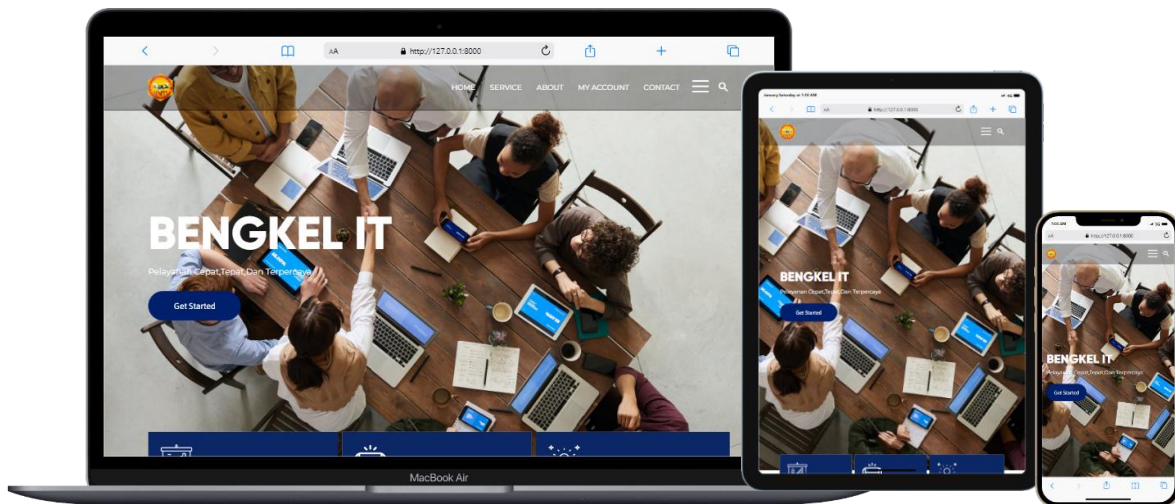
AA http://127.0.0.1:8000

HOME SERVICE ABOUT MY ACCOUNT CONTACT

BENGKEL IT

Pelayanan Cepat,Tepat,Dan Terpercaya

Get Started

MacBook Air

January Saturday at 1:32 AM

AA http://127.0.0.1:8000

BENGKEL IT

Pelayanan Cepat,Tepat,Dan Terpercaya

Get Started

AA http://127.0.0.1:8000

BENGKEL IT

Pelayanan Cepat,Tepat,Dan Terpercaya

Get Started